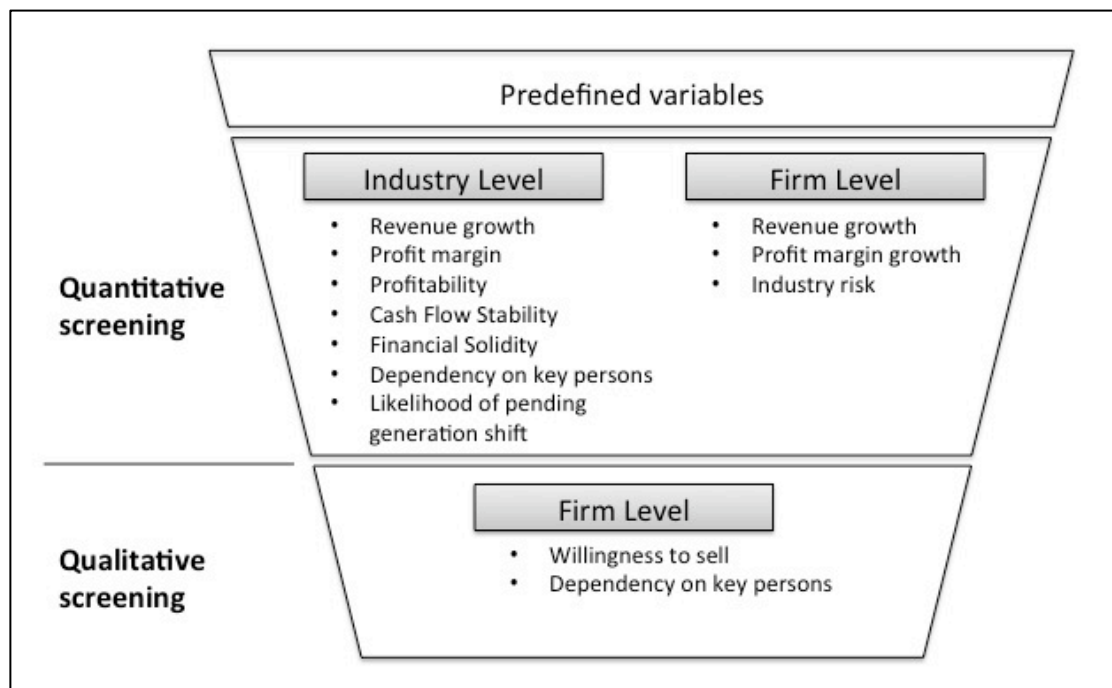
Predefined variables

Quantitative screening

Industry Level

- Revenue growth
- Profit margin
- Profitability
- Cash Flow Stability
- Financial Solidity
- Dependency on key persons
- Likelihood of pending generation shift

Firm Level

- Revenue growth
- Profit margin growth
- Industry risk

Qualitative screening

Firm Level

- Willingness to sell
- Dependency on key persons